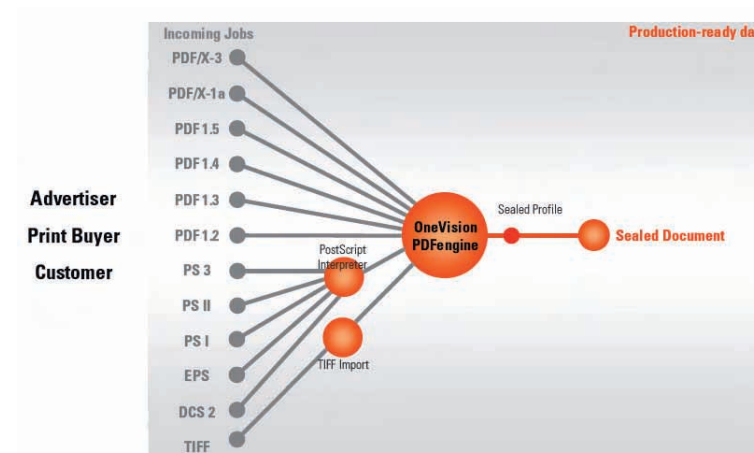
Incoming Jobs

Production-ready da

PDF/X-3
PDF/X-1a
PDF1.5
PDF1.4
PDF1.3
PDF1.2
PS 3
PS II
PS I
EPS
DCS 2
TIFF

Advertiser
Print Buyer
Customer

PostScript Interpreter

TIFF Import

OneVision PDFengine

Sealed Profile

Sealed Document